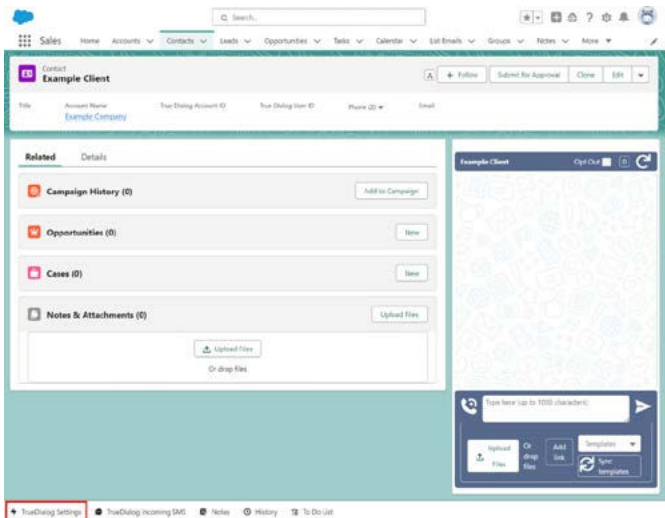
Search...

Sales Home Accounts Contacts Leads Opportunities Tasks Calendar List Emails Groups Notes More

Contact
Example Client

Follow Submit for Approval Clone Edit

Title Account Name Example Company True Dialog Account ID True Dialog User ID Phone (2) Email

Related Details

Campaign History (0) Add to Campaign

Opportunities (0) New

Cases (0) New

Notes & Attachments (0) Upload Files

Upload Files
Or drop files

Example Client Opt Out

Type here (up to 1000 characters)

Upload Files Or drop files Add link Templates Sync templates

TrueDialog Settings TrueDialog Incoming SMS Notes History To Do List